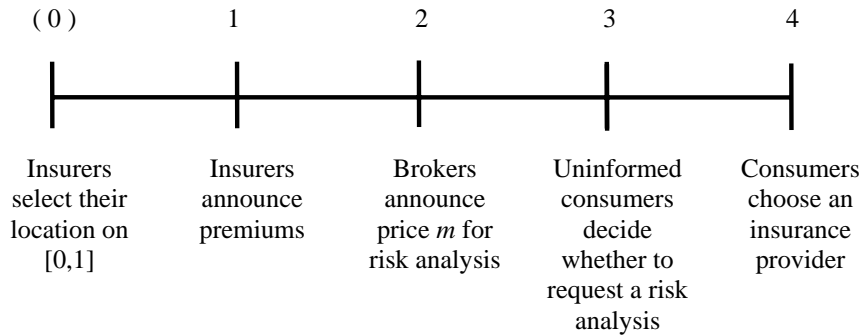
( 0 ) 1 2 3 4

Insurers select their location on [0,1]

Insurers announce premiums

Brokers announce price $m$ for risk analysis

Uninformed consumers decide whether to request a risk analysis

Consumers choose an insurance provider